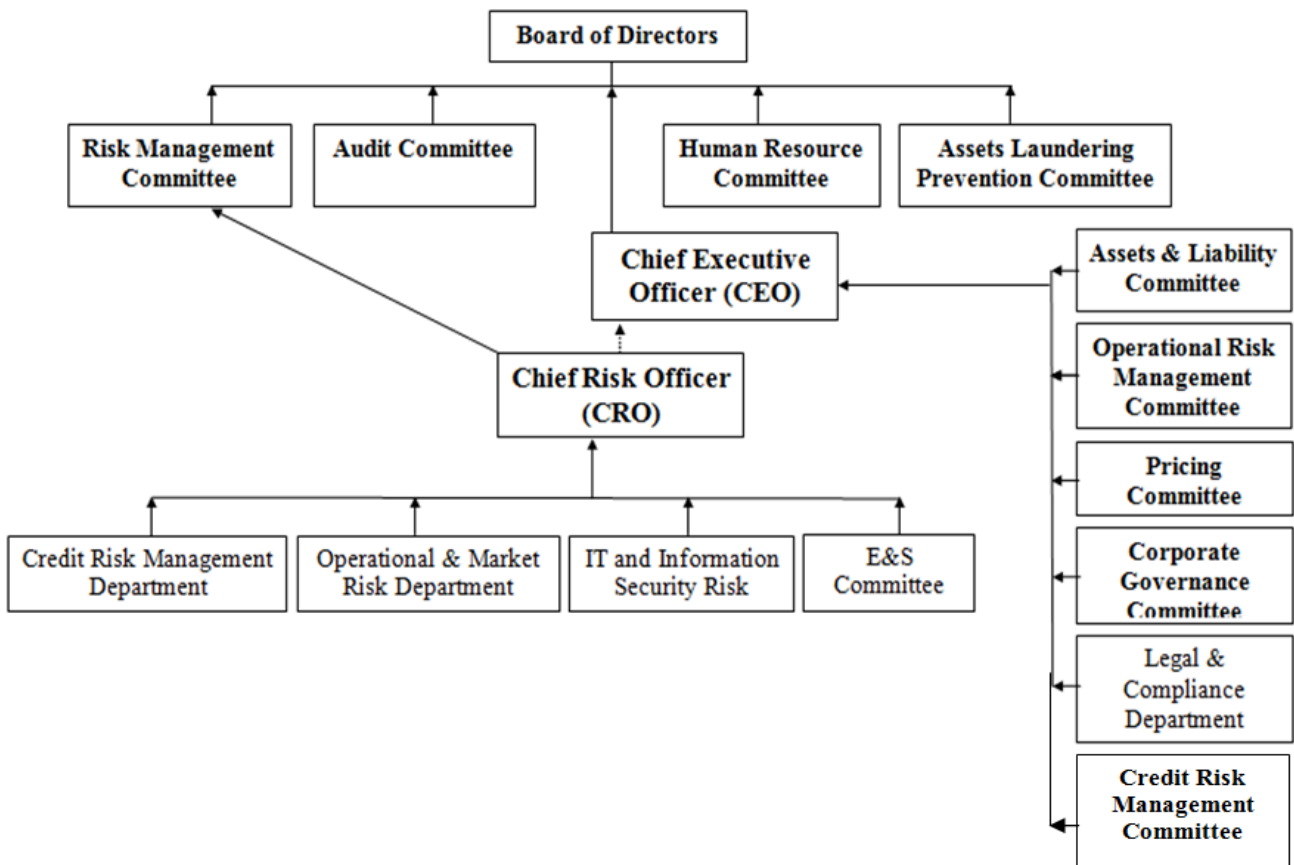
Board of Directors

Risk Management Committee

Audit Committee

Human Resource Committee

Assets Laundering Prevention Committee

Chief Executive Officer (CEO)

Assets & Liability Committee

Operational Risk Management Committee

Chief Risk Officer (CRO)

Pricing Committee

Corporate Governance Committee

Credit Risk Management Department

Operational & Market Risk Department

IT and Information Security Risk

E&S Committee

Legal & Compliance Department

Credit Risk Management Committee